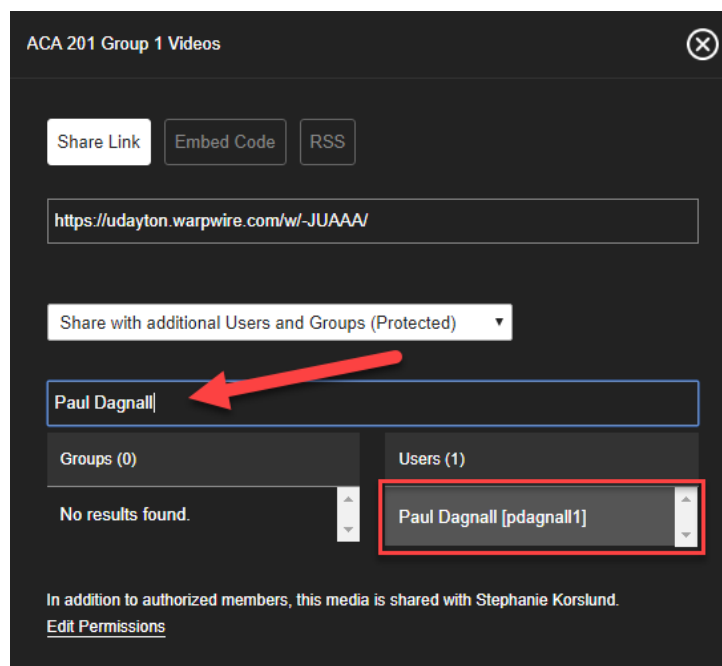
ACA 201 Group 1 Videos

Share Link
Embed Code
RSS

https://udayton.warpwire.com/w/-JUAAA/

Share with additional Users and Groups (Protected)

Paul Dagnall

Groups (0)
No results found.

Users (1)
Paul Dagnall [pdagnall1]

In addition to authorized members, this media is shared with Stephanie Korslund.
Edit Permissions